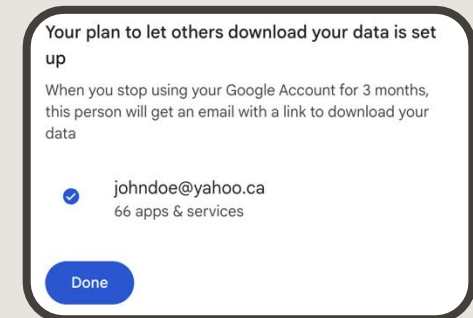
Your plan to let others download your data is set up

When you stop using your Google Account for 3 months, this person will get an email with a link to download your data

johndoe@yahoo.ca
66 apps & services

Done